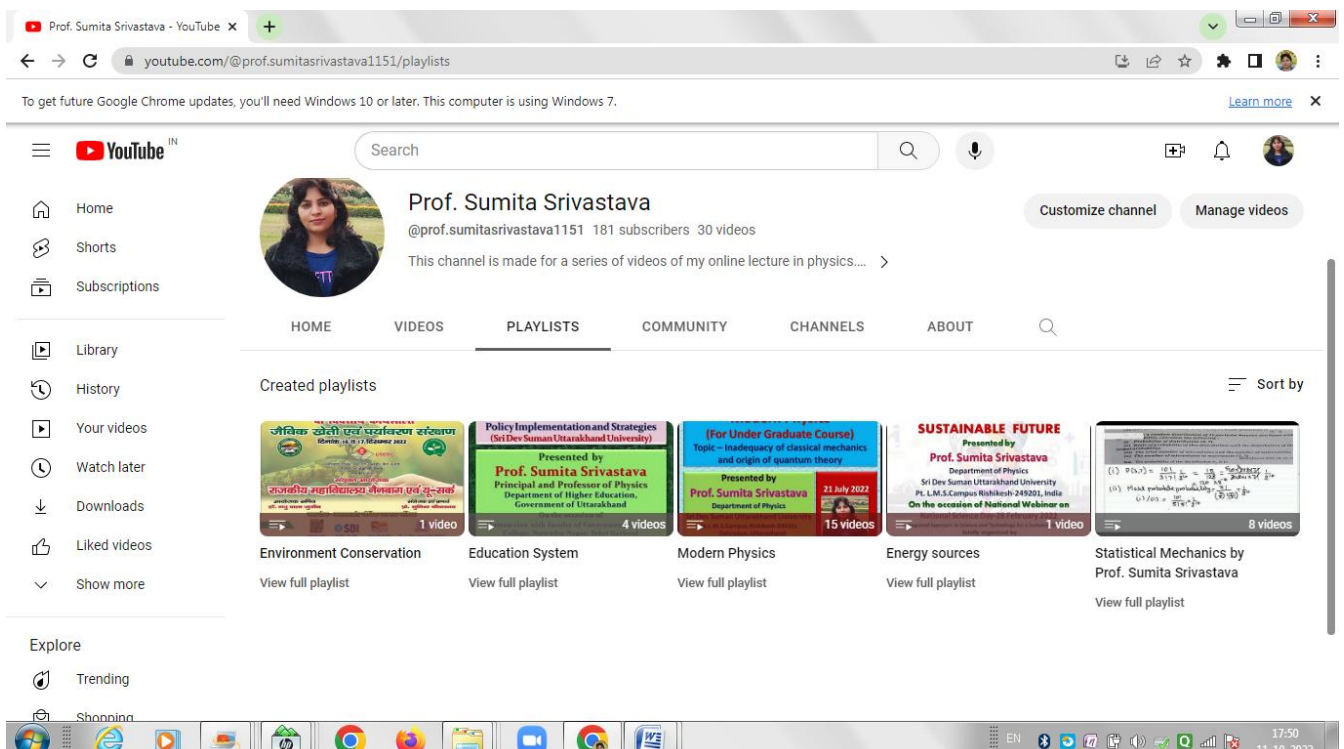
Prof. Sumita Srivastava - YouTube ×

youtube.com/@prof.sumitasrivastava1151/playlists

To get future Google Chrome updates, you'll need Windows 10 or later. This computer is using Windows 7.

Learn more

YouTube IN

Search

Home
Shorts
Subscriptions

Library
History
Your videos
Watch later
Downloads
Liked videos
Show more

Explore
Trending
Shopping

Prof. Sumita Srivastava
@prof.sumitasrivastava1151 181 subscribers 30 videos
This channel is made for a series of videos of my online lecture in physics....

Customize channel
Manage videos

HOME VIDEOS PLAYLISTS COMMUNITY CHANNELS ABOUT

Created playlists

Sort by

जैविक खेती एवं पर्यावरण संरक्षण
राजकीय महाविद्यालय नैनबाग एवं यू-सर्क
1 video
Environment Conservation
View full playlist

Policy Implementation and Strategies
(Sri Dev Suman Uttarakhand University)
Presented by
Prof. Sumita Srivastava
Principal and Professor of Physics
Department of Higher Education, Government of Uttarakhand
4 videos
Education System
View full playlist

(For Under Graduate Course)
Topic – Inadequacy of classical mechanics and origin of quantum theory
Presented by
Prof. Sumita Srivastava
Department of Physics
21 July 2022
15 videos
Modern Physics
View full playlist

SUSTAINABLE FUTURE
Presented by
Prof. Sumita Srivastava
Department of Physics
Sri Dev Suman Uttarakhand University
Pt. L.M.S.Campus Rishikesh-249201, India
On the occasion of National Webinar on
1 video
Energy sources
View full playlist

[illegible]
8 videos
Statistical Mechanics by Prof. Sumita Srivastava
View full playlist

EN
17:50
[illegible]